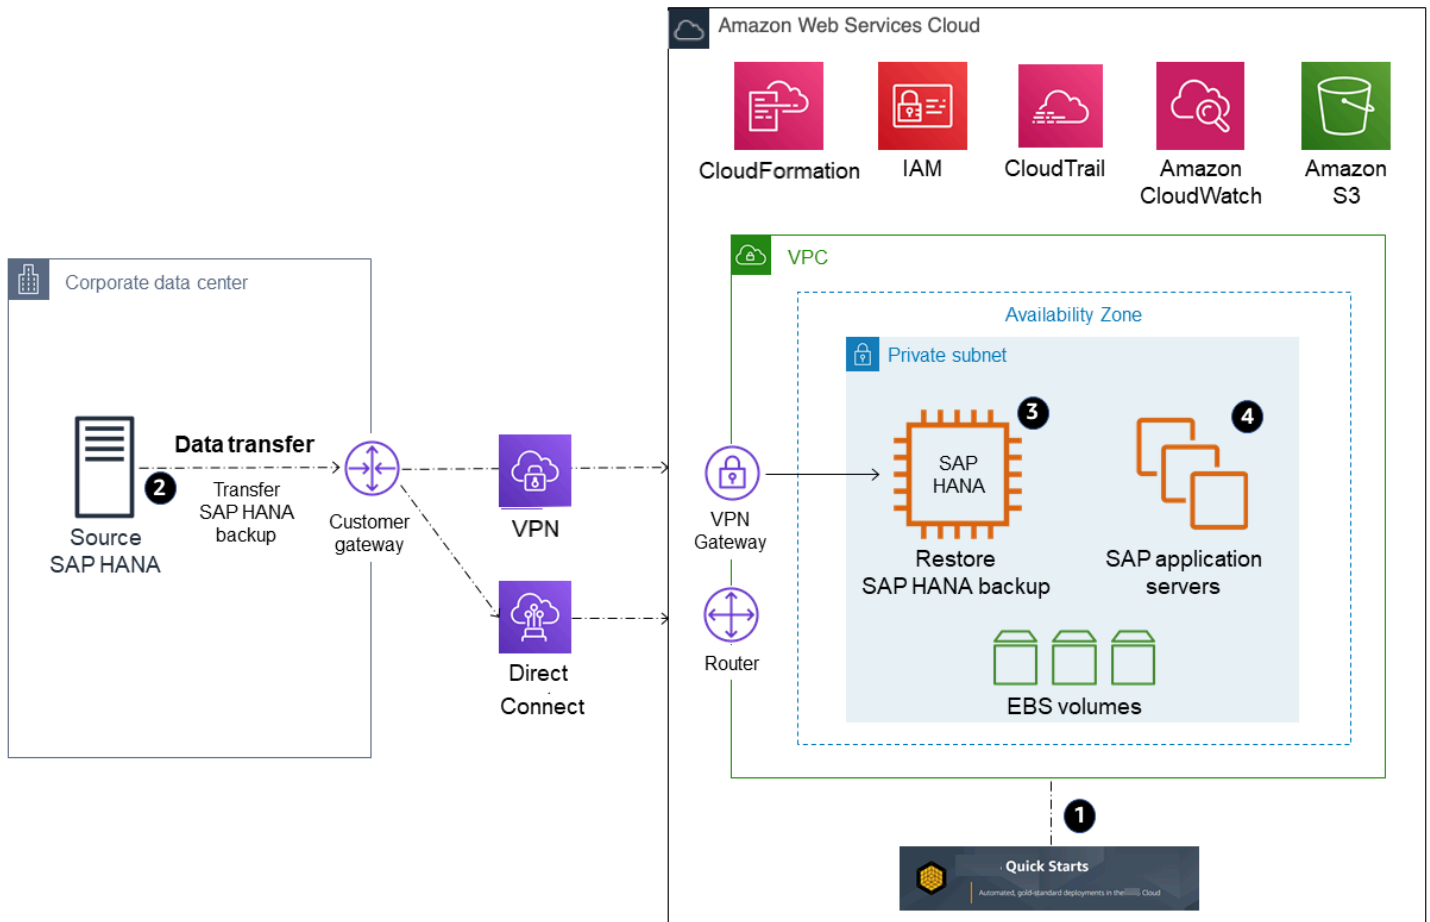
Amazon Web Services Cloud

CloudFormation

IAM

CloudTrail

Amazon CloudWatch

Amazon S3

Corporate data center

Source SAP HANA

2

Data transfer

Transfer SAP HANA backup

Customer gateway

VPN

Direct Connect

VPC

VPN Gateway

Router

Availability Zone

Private subnet

SAP HANA

3

Restore SAP HANA backup

4

SAP application servers

EBS volumes

1

Quick Starts

Automated, gold-standard deployments in the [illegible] Cloud